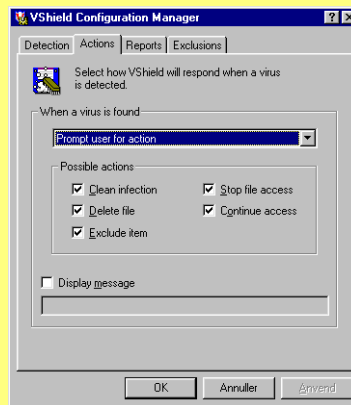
VShield Configuration Manager

?

X

Detection

Actions

Reports

Exclusions

Select how VShield will respond when a virus is detected.

When a virus is found

Prompt user for action

Possible actions

Clean infection

Stop file access

Delete file

Continue access

Exclude item

Display message

OK

Annuller

Anvend